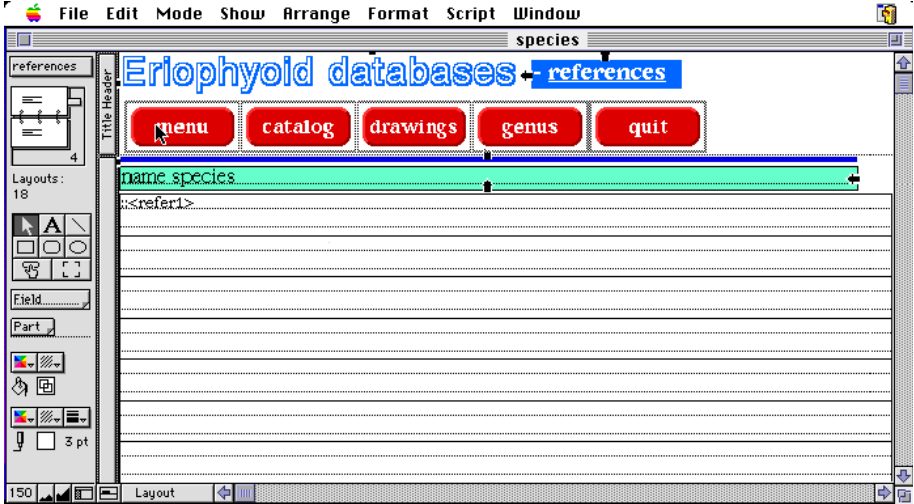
File Edit Mode Show Arrange Format Script Window

species

references

4

Layouts:
18

Field

Part

3 pt

Title Header

Eriophyoid databases

references

menu

catalog

drawings

genus

quit

name species

::<refer1>

150

Layout